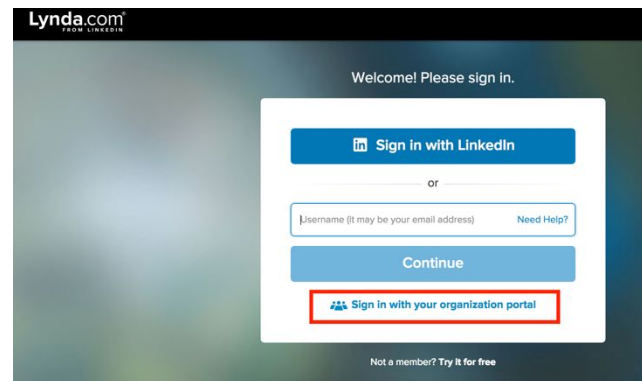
Lynda.com®
FROM LINKEDIN

Welcome! Please sign in.

in Sign in with LinkedIn

or

Username (it may be your email address)

Need Help?

Continue

Sign in with your organization portal

Not a member? Try it for free